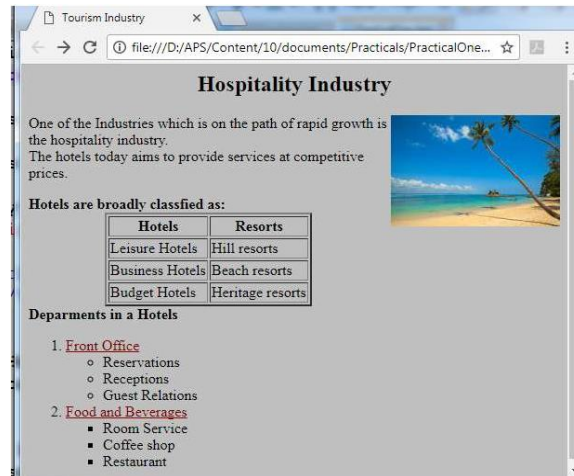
Tourism Industry ×

file:///D:/APS/Content/10/documents/Practicals/PracticalOne...

Hospitality Industry

One of the Industries which is on the path of rapid growth is the hospitality industry.
The hotels today aims to provide services at competitive prices.

Hotels are broadly classfied as:

| Hotels | Resorts |
|---|---|
| Leisure Hotels | Hill resorts |
| Business Hotels | Beach resorts |
| Budget Hotels | Heritage resorts |

Deparments in a Hotels

1. Front Office
   ◦ Reservations
   ◦ Receptions
   ◦ Guest Relations
2. Food and Beverages
   ▪ Room Service
   ▪ Coffee shop
   ▪ Restaurant